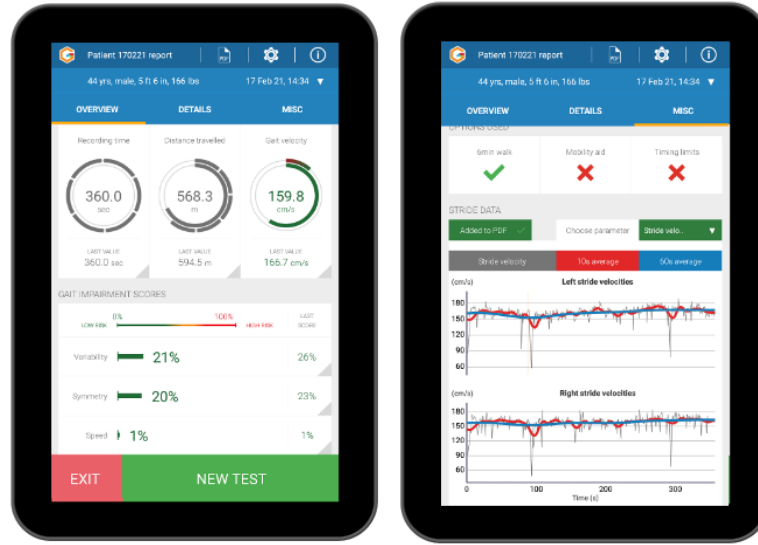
Patient 170221 report

PDF

44 yrs, male, 5 ft 6 in, 166 lbs

17 Feb 21, 14:34 ▼

OVERVIEW

DETAILS

MISC

Recording time

360.0
sec

LAST VALUE
360.0 sec

Distance travelled

568.3
m

LAST VALUE
594.5 m

Gait velocity

159.8
cm/s

LAST VALUE
166.7 cm/s

GAIT IMPAIRMENT SCORES

0%

100%

LOW RISK

HIGH RISK

LAST SCORE

Variability 21% 26%

Symmetry 20% 23%

Speed 1% 1%

EXIT

NEW TEST

Patient 170221 report

PDF

44 yrs, male, 5 ft 6 in, 166 lbs

17 Feb 21, 14:34 ▼

OVERVIEW

DETAILS

MISC

OPTIONS USED

6min walk

Mobility aid

Timing limits

STRIDE DATA

Added to PDF

Choose parameter

Stride velo... ▼

Stride velocity

10s average

50s average

(cm/s)

Left stride velocities

180
150
120
90
60

(cm/s)

Right stride velocities

180
150
120
90
60

0 100 200 300

Time (s)